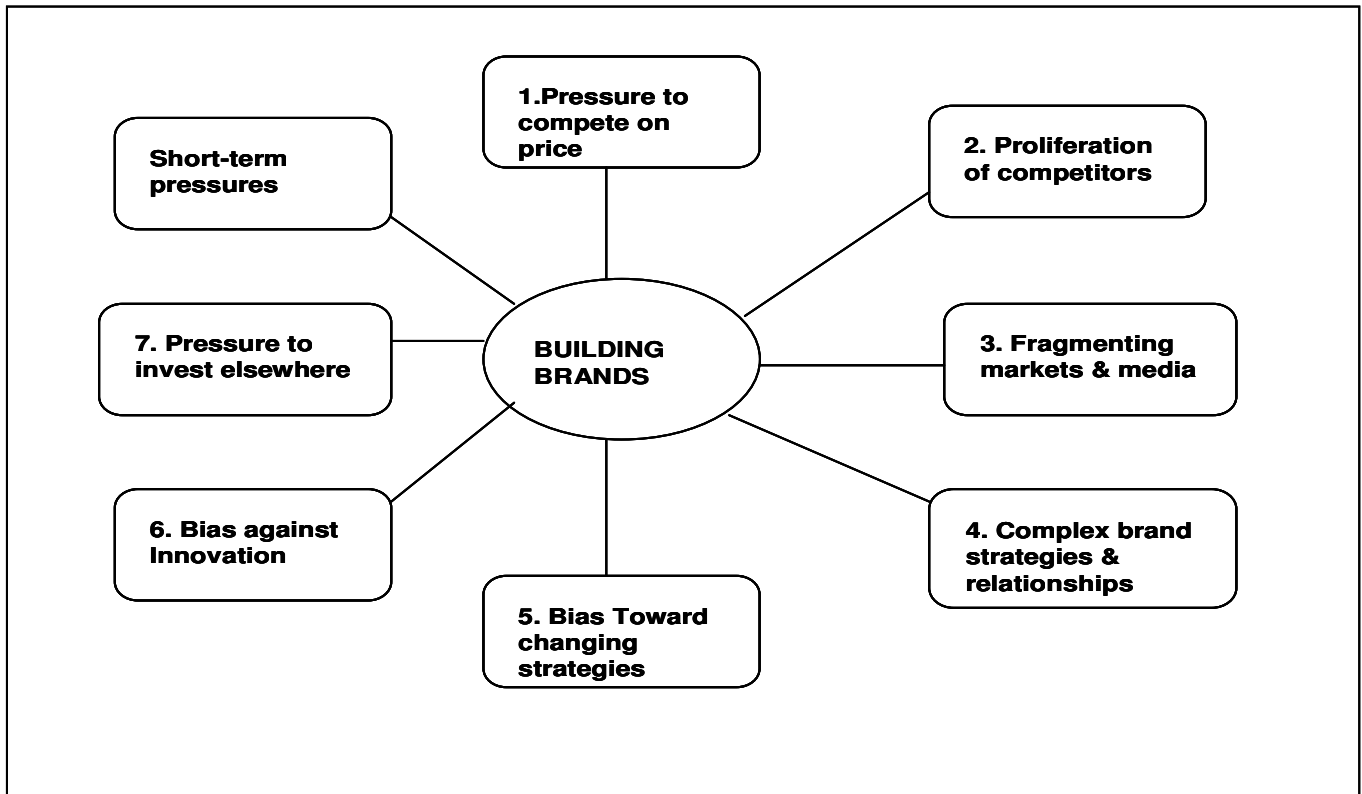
BUILDING BRANDS

1.Pressure to compete on price

2. Proliferation of competitors

3. Fragmenting markets & media

4. Complex brand strategies & relationships

5. Bias Toward changing strategies

6. Bias against Innovation

7. Pressure to invest elsewhere

Short-term pressures